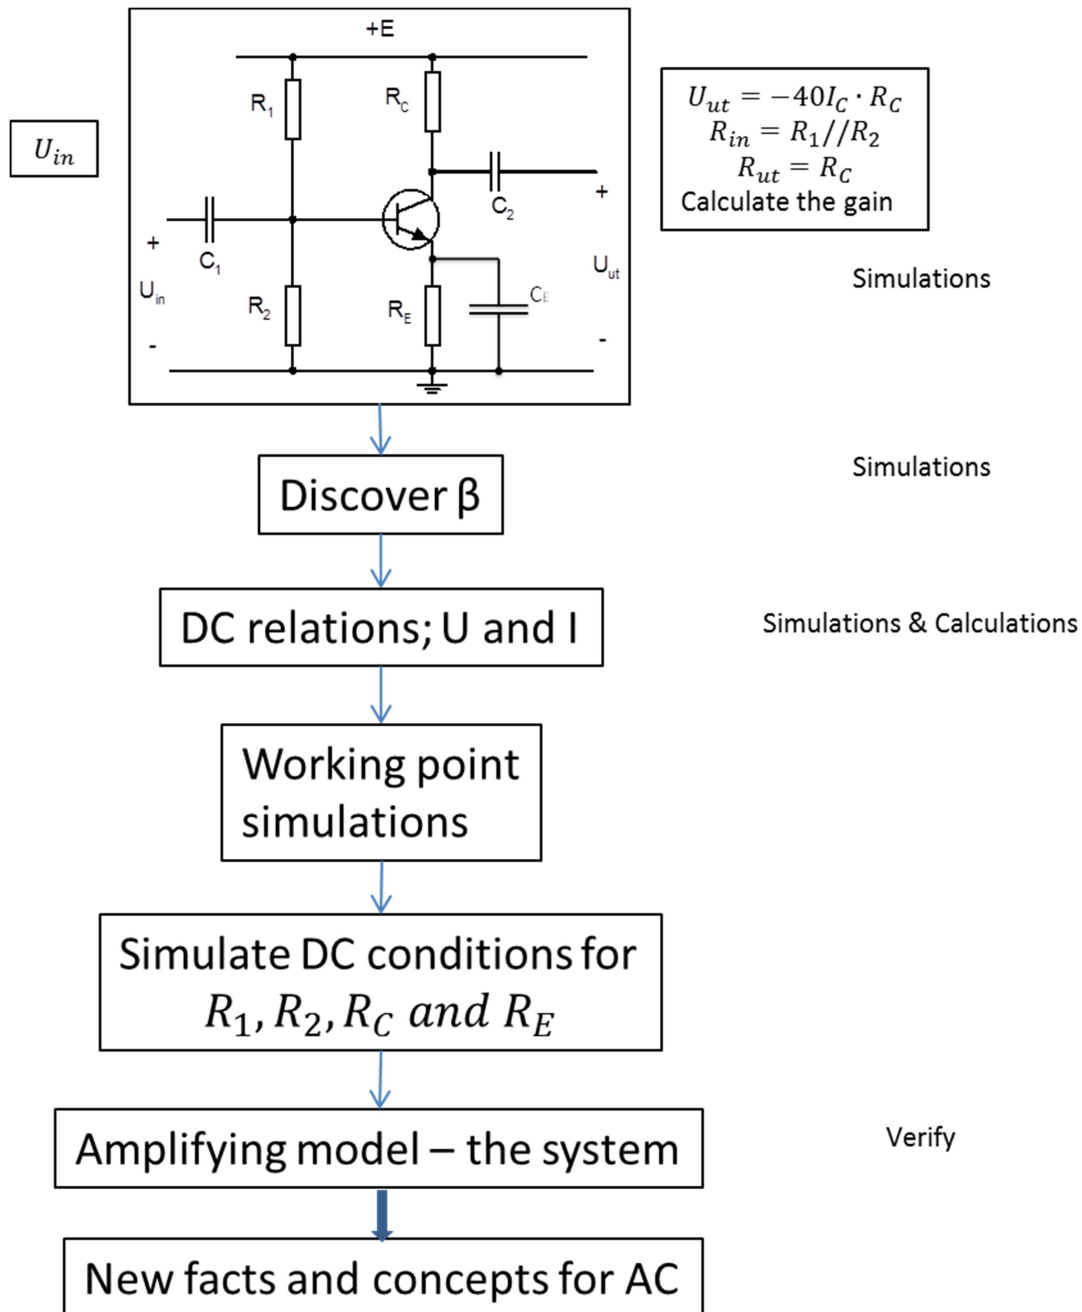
$U_{in}$

+E

$R_1$

$R_C$

$C_2$

+

+

$C_1$

$U_{in}$

$R_2$

$R_E$

$C_E$

$U_{ut}$

-

-

$U_{ut} = -40I_C \cdot R_C$
$R_{in} = R_1//R_2$
$R_{ut} = R_C$
Calculate the gain

Simulations

Discover β

Simulations

DC relations; U and I

Simulations & Calculations

Working point simulations

Simulate DC conditions for $R_1, R_2, R_C$ $and$ $R_E$

Amplifying model – the system

Verify

New facts and concepts for AC